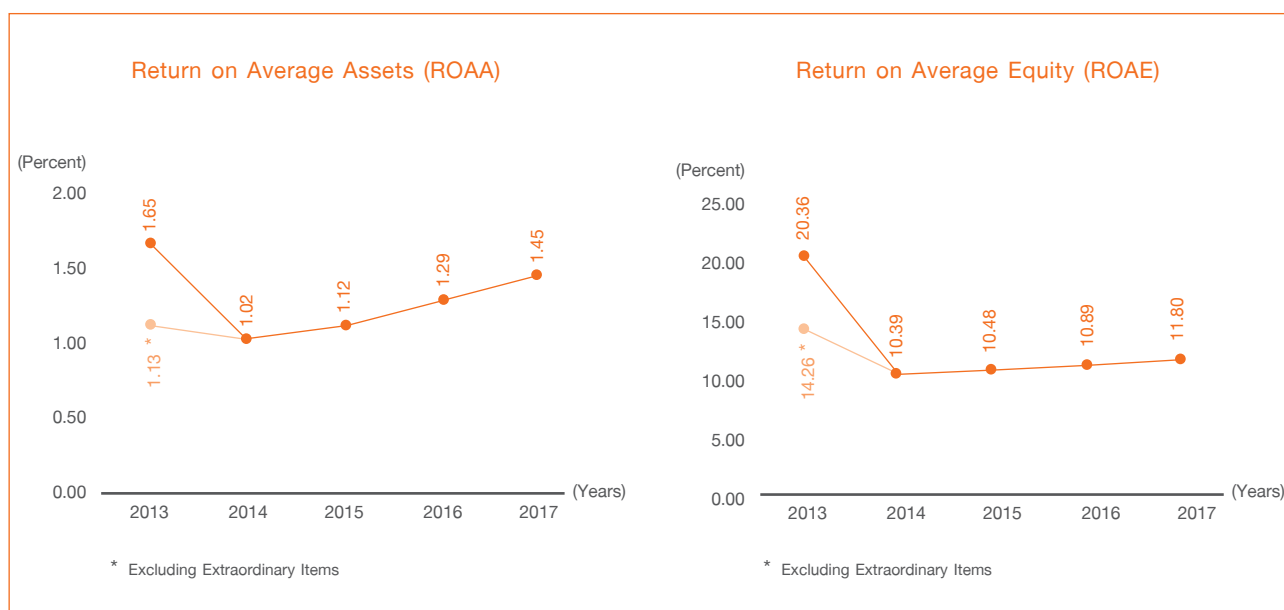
Return on Average Assets (ROAA)

(Percent)
2.00
1.50
1.00
0.50
0.00

1.65
1.02
1.12
1.29
1.45
1.13 *

(Years)
2013
2014
2015
2016
2017

* Excluding Extraordinary Items

Return on Average Equity (ROAE)

(Percent)
25.00
20.00
15.00
10.00
5.00
0.00

20.36
10.39
10.48
10.89
11.80
14.26 *

(Years)
2013
2014
2015
2016
2017

* Excluding Extraordinary Items